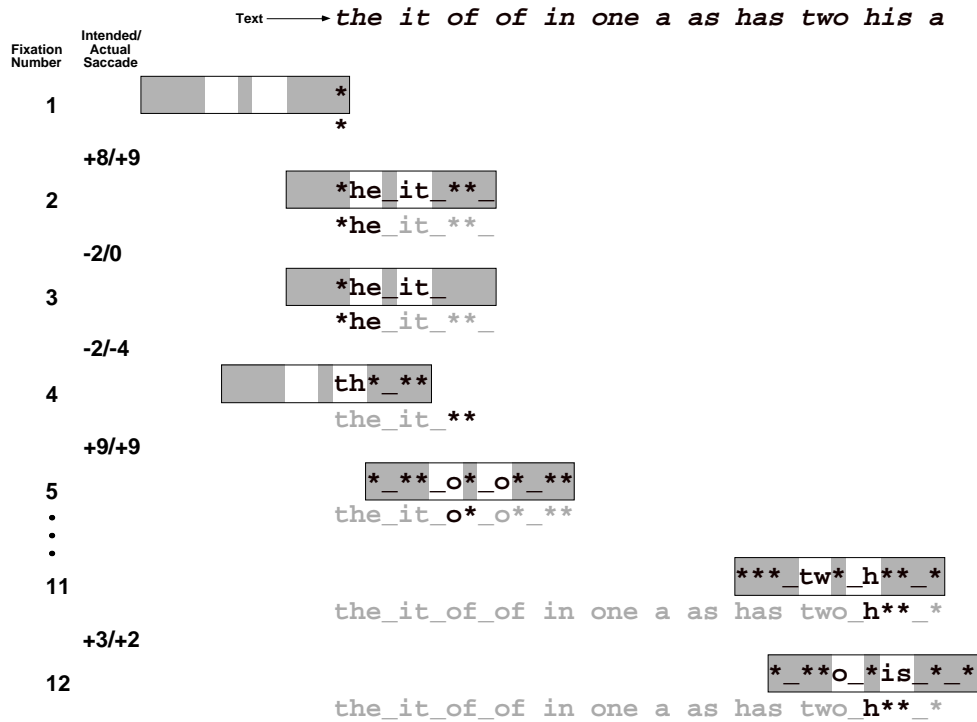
Text → the it of of in one a as has two his a

Fixation Number

Intended/ Actual Saccade

1

*

*

+8/+9

2

*he_it_**_

*he_it_**_

-2/0

3

*he_it_

*he_it_**_

-2/-4

4

th*_**

the_it_**

+9/+9

5

*_**_o*_o*_**

the_it_o*_o*_**

•
•
•

11

***_tw*_h**_*

the_it_of_of in one a as has two_h**_*

+3/+2

12

*_**o_*is_*_*

the_it_of_of in one a as has two_h**_*